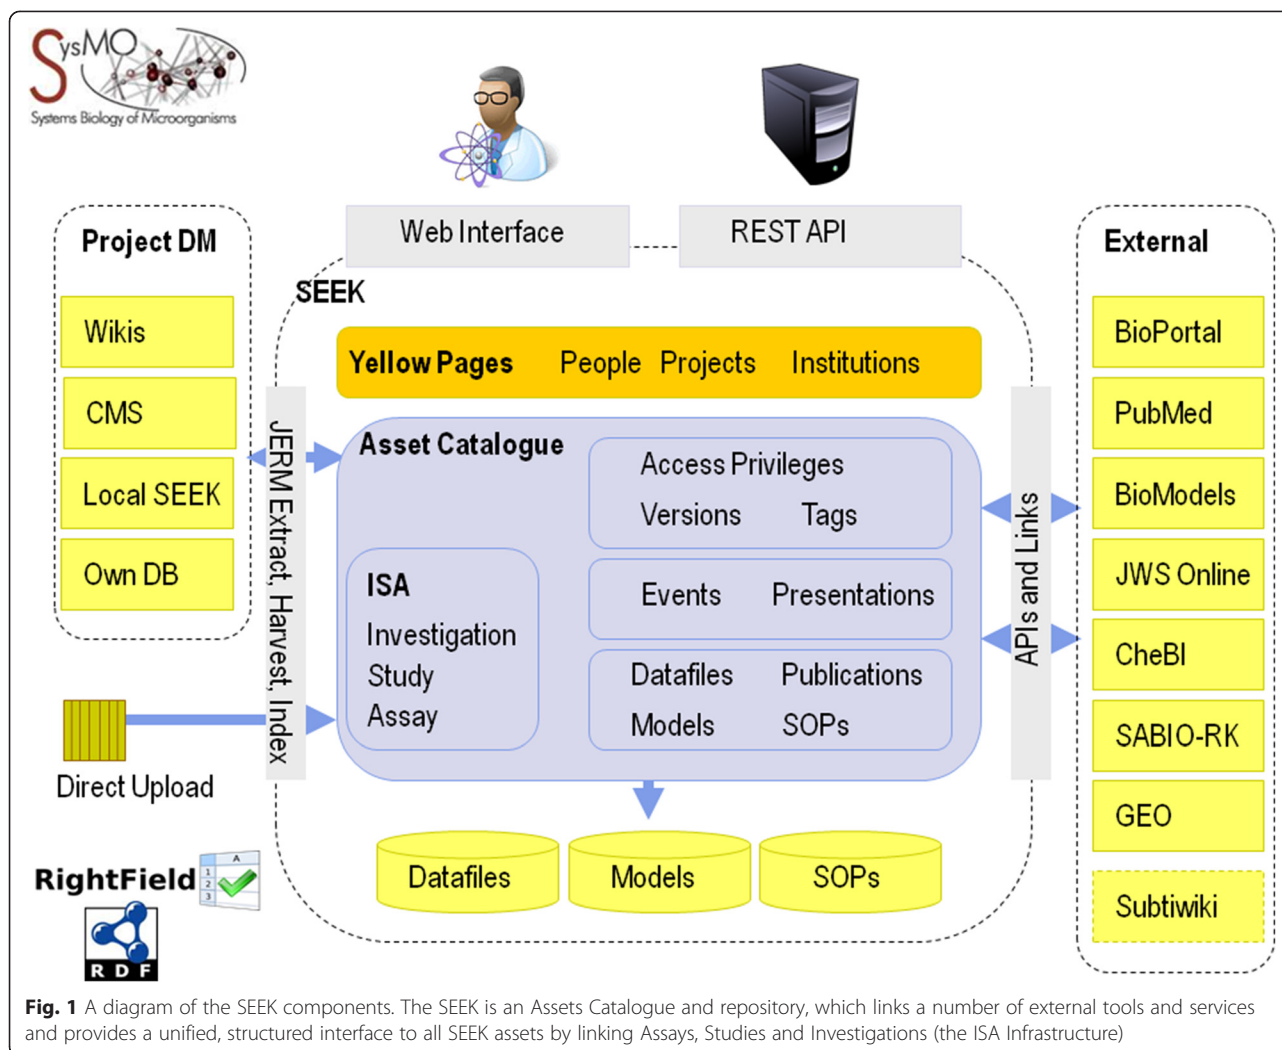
SysMO
Systems Biology of Microorganisms

Web Interface

REST API

Project DM

Wikis

CMS

Local SEEK

Own DB

SEEK

Yellow Pages People Projects Institutions

JERM Extract, Harvest, Index

Asset Catalogue

Access Privileges

Versions Tags

ISA
Investigation
Study
Assay

Events Presentations

Datafiles Publications
Models SOPs

APIs and Links

External

BioPortal

PubMed

BioModels

JWS Online

CheBI

SABIO-RK

GEO

Subtiwiki

Direct Upload

RightField

RDF

Datafiles

Models

SOPs

**Fig. 1** A diagram of the SEEK components. The SEEK is an Assets Catalogue and repository, which links a number of external tools and services and provides a unified, structured interface to all SEEK assets by linking Assays, Studies and Investigations (the ISA Infrastructure)